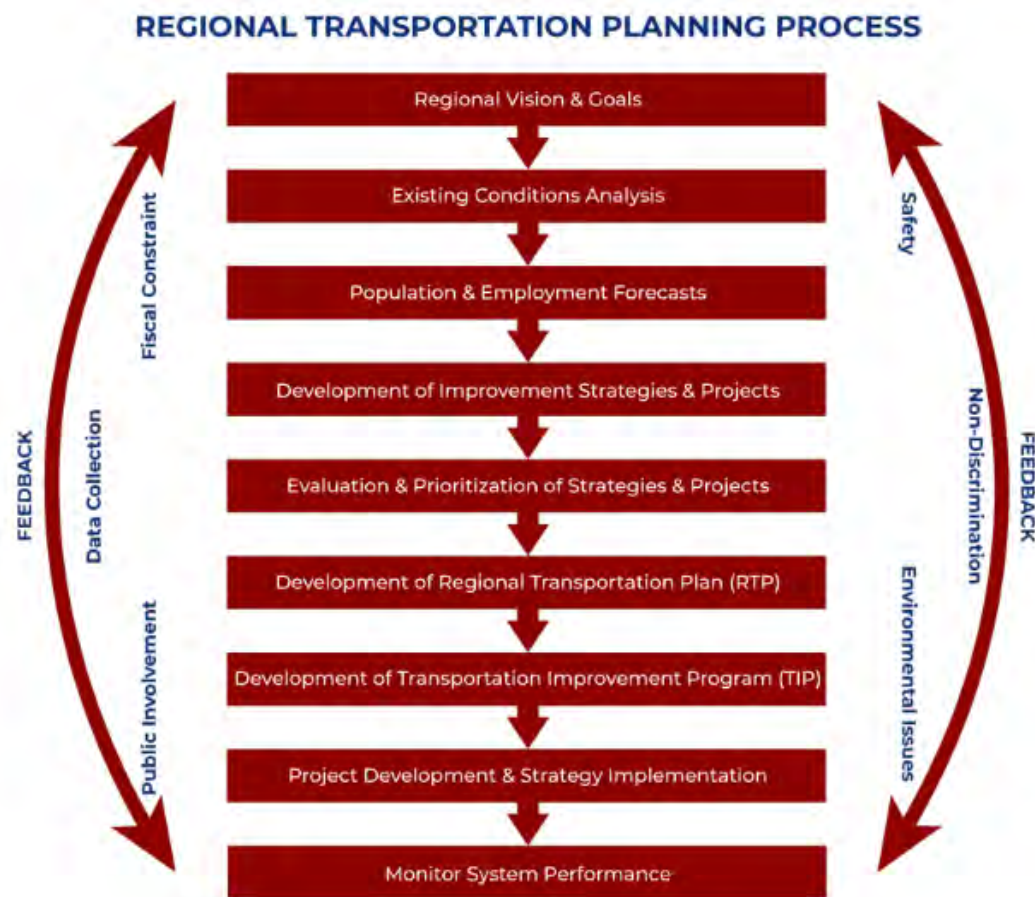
REGIONAL TRANSPORTATION PLANNING PROCESS

Regional Vision & Goals

Existing Conditions Analysis

Population & Employment Forecasts

Development of Improvement Strategies & Projects

Evaluation & Prioritization of Strategies & Projects

Development of Regional Transportation Plan (RTP)

Development of Transportation Improvement Program (TIP)

Project Development & Strategy Implementation

Monitor System Performance

FEEDBACK

Fiscal Constraint

Data Collection

Public Involvement

Safety

Non-Discrimination

Environmental Issues

FEEDBACK